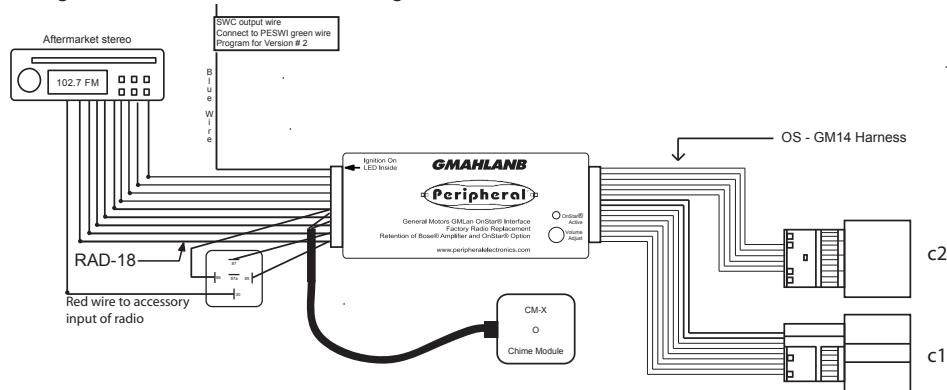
SWC output wire
Connect to PESWI green wire
Program for Version # 2

Aftermarket stereo

102.7 FM

B
l
u
e

W
i
r
e

OS - GM14 Harness

Ignition On
LED Inside

GMAHLANB

Peripheral

General Motors GMLan OnStar® Interface
Factory Radio Replacement
Retention of Bose® Amplifier and OnStar® Option

OnStar® Active

Volume Adjust

www.peripheralelectronics.com

RAD-18

87
30 87A 85
86

Red wire to accessory input of radio

CM-X
O
Chime Module

c2

c1